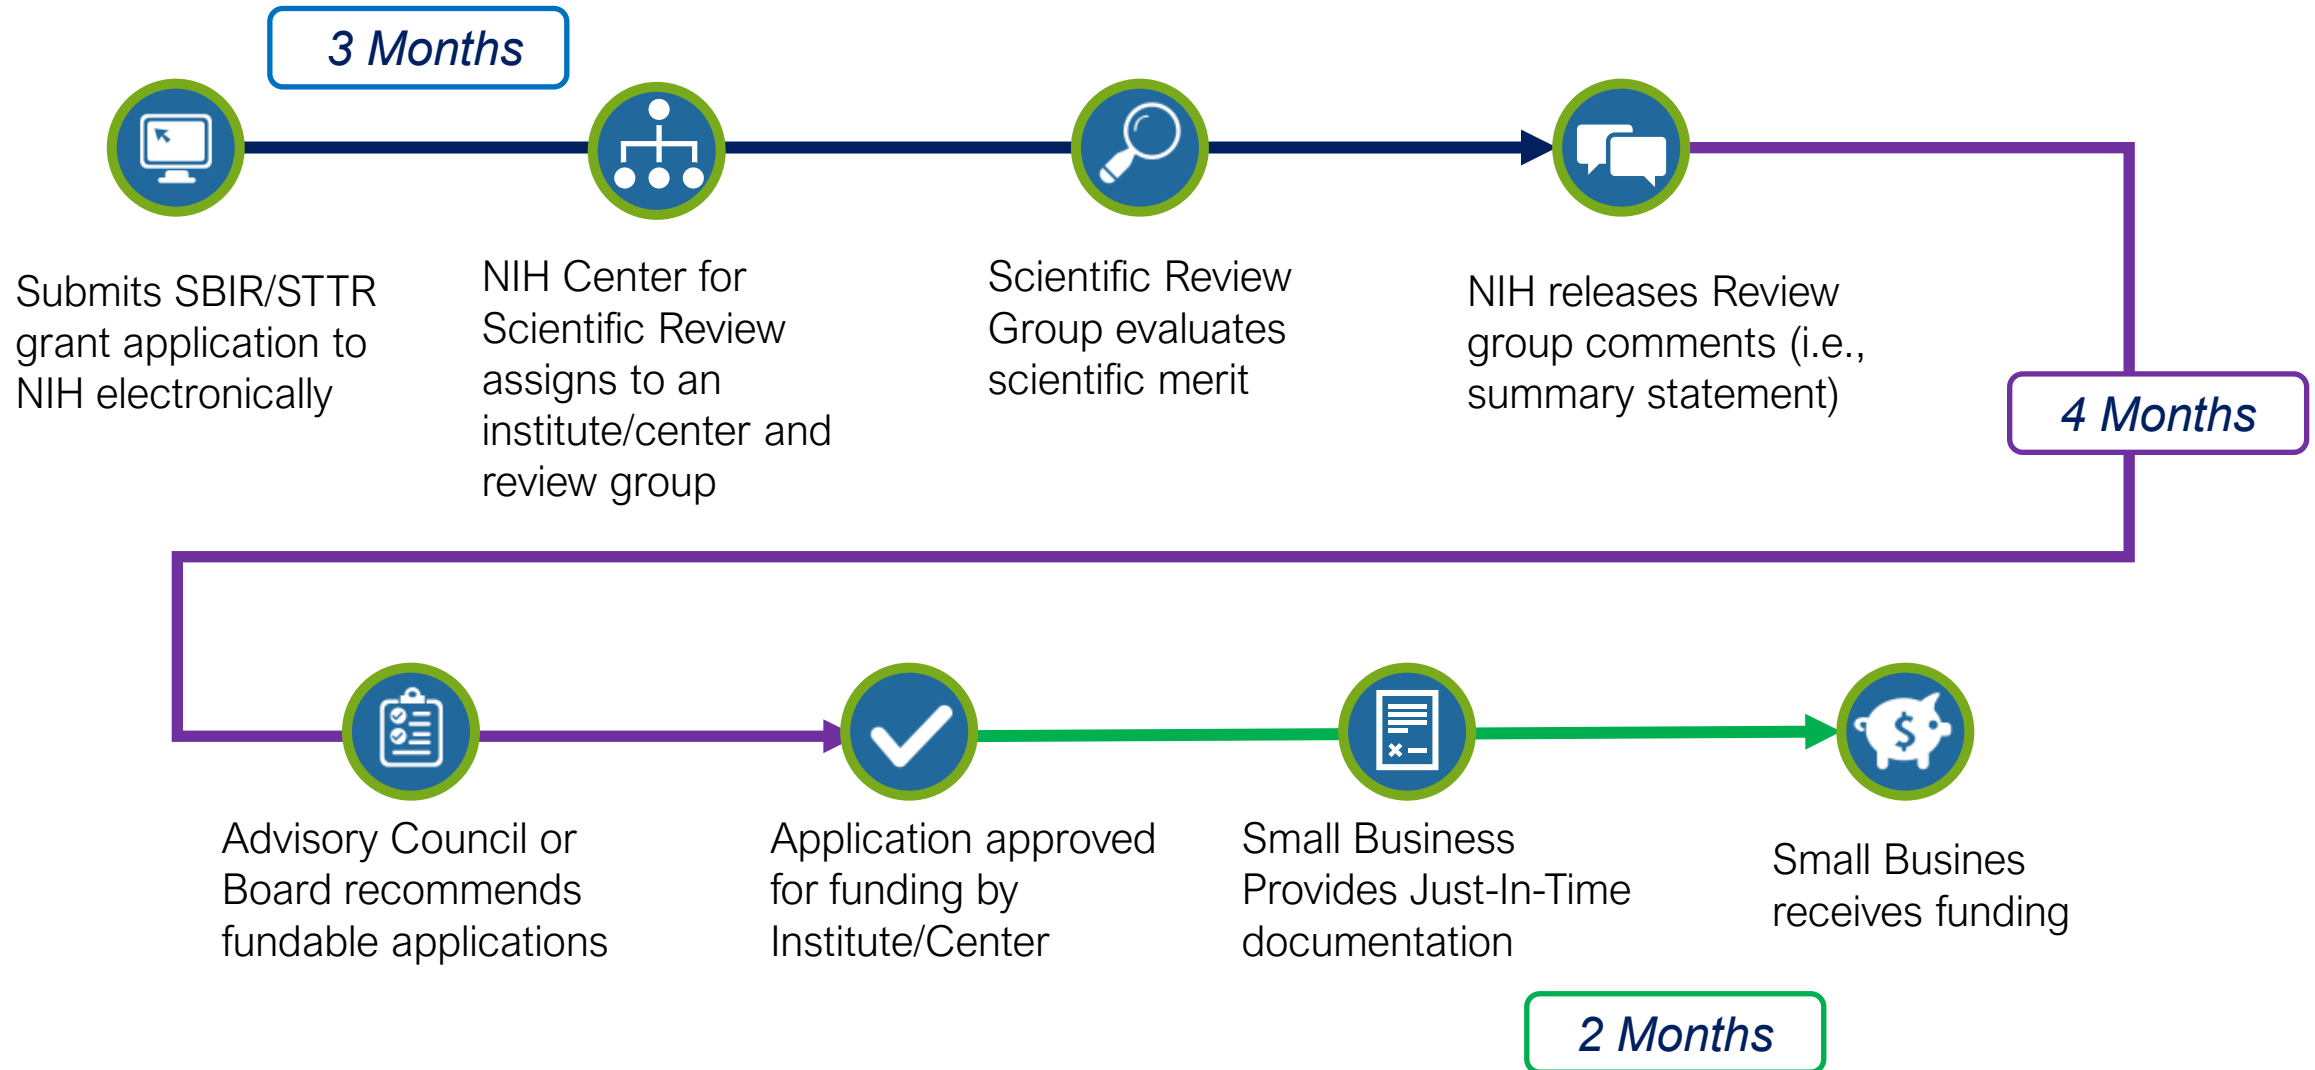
3 Months

Submits SBIR/STTR grant application to NIH electronically

NIH Center for Scientific Review assigns to an institute/center and review group

Scientific Review Group evaluates scientific merit

NIH releases Review group comments (i.e., summary statement)

4 Months

Advisory Council or Board recommends fundable applications

Application approved for funding by Institute/Center

Small Business Provides Just-In-Time documentation

Small Busines receives funding

2 Months